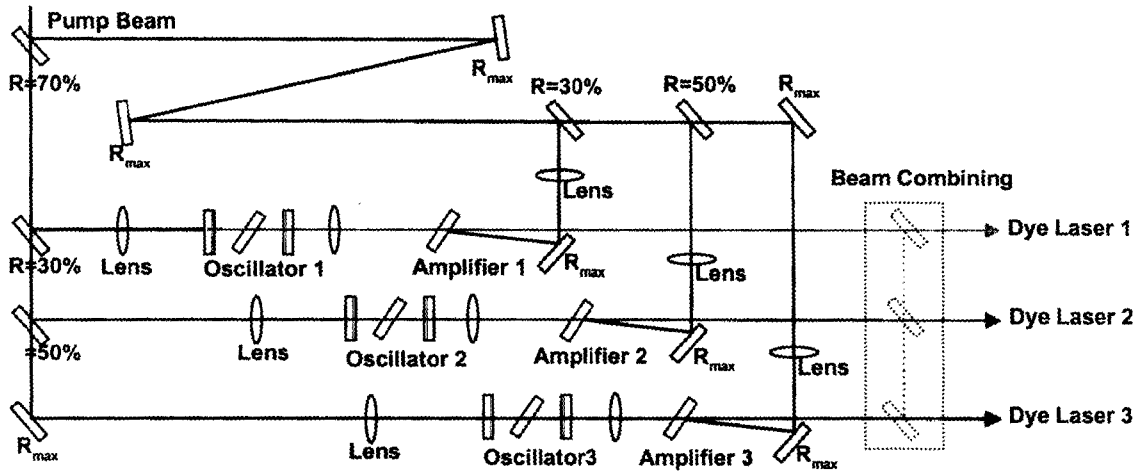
Pump Beam

$R_{max}$

R=70%

$R_{max}$

R=30%

R=50%

$R_{max}$

Lens

Beam Combining

R=30%

Lens

Oscillator 1

Amplifier 1

$R_{max}$

Lens

Dye Laser 1

=50%

Lens

Oscillator 2

Amplifier 2

$R_{max}$

Lens

Dye Laser 2

$R_{max}$

Lens

Oscillator3

Amplifier 3

$R_{max}$

Dye Laser 3